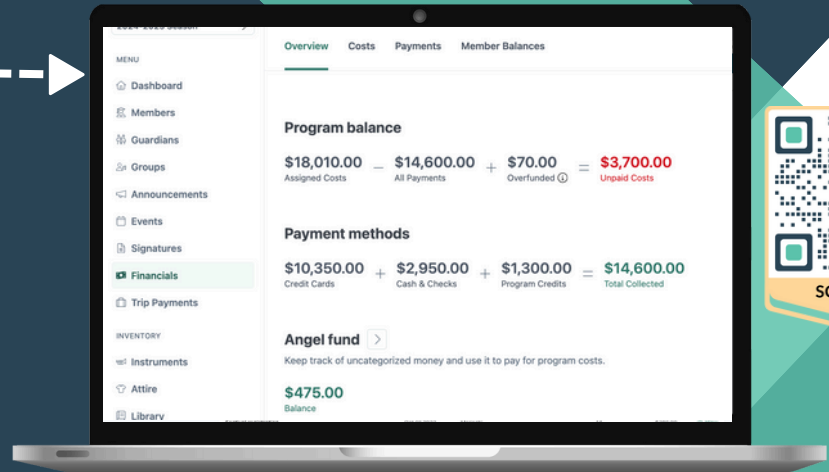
MENU
Dashboard
Members
Guardians
Groups
Announcements
Events
Signatures
Financials
Trip Payments
INVENTORY
Instruments
Attire
Library

Overview Costs Payments Member Balances

Program balance

$18,010.00 Assigned Costs − $14,600.00 All Payments + $70.00 Overfunded = $3,700.00 Unpaid Costs

Payment methods

$10,350.00 Credit Cards + $2,950.00 Cash & Checks + $1,300.00 Program Credits = $14,600.00 Total Collected

Angel fund

Keep track of uncategorized money and use it to pay for program costs.

$475.00
Balance

SC